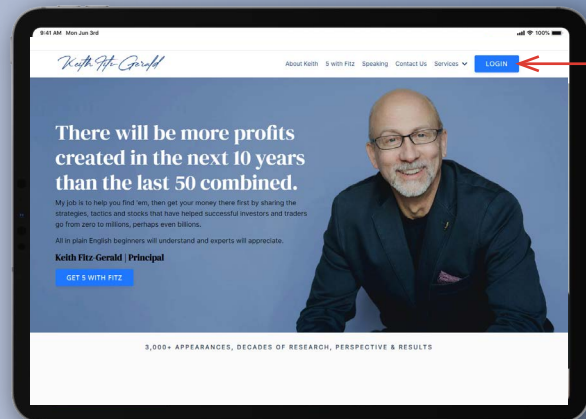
9:41 AM Mon Jun 3rd

100%

Keith Fitz-Gerald

About Keith 5 with Fitz Speaking Contact Us Services

LOGIN

There will be more profits created in the next 10 years than the last 50 combined.

My job is to help you find 'em, then get your money there first by sharing the strategies, tactics and stocks that have helped successful investors and traders go from zero to millions, perhaps even billions.

All in plain English beginners will understand and experts will appreciate.

Keith Fitz-Gerald | Principal

GET 5 WITH FITZ

3,000+ APPEARANCES, DECADES OF RESEARCH, PERSPECTIVE & RESULTS